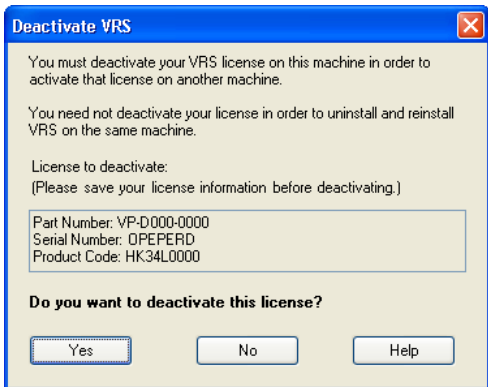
Deactivate VRS

You must deactivate your VRS license on this machine in order to activate that license on another machine.

You need not deactivate your license in order to uninstall and reinstall VRS on the same machine.

License to deactivate:
(Please save your license information before deactivating.)

Part Number: VP-D000-0000
Serial Number: OPEPERD
Product Code: HK34L0000

Do you want to deactivate this license?

Yes
No
Help